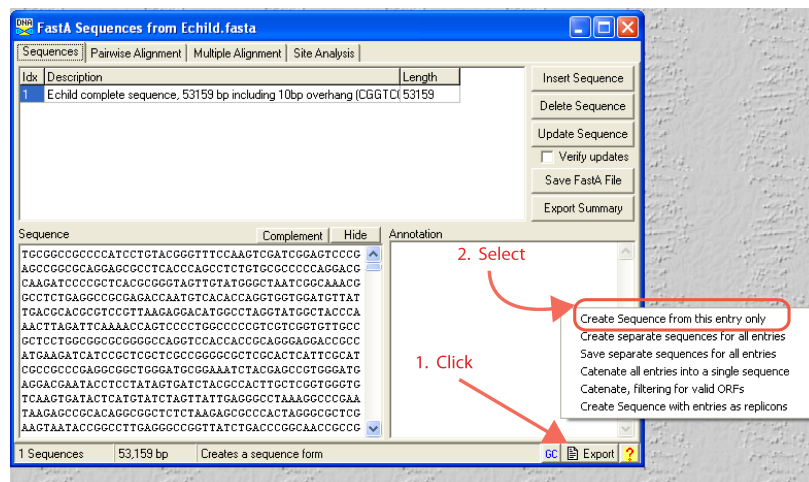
FastA Sequences from Echild.fasta

Sequences | Pairwise Alignment | Multiple Alignment | Site Analysis

| Idx | Description | Length |
|---|---|---|
| 1 | Echild complete sequence, 53159 bp including 10bp overhang (CGGTC( | 53159 |

Insert Sequence
Delete Sequence
Update Sequence
Verify updates
Save FastA File
Export Summary

Sequence
Complement
Hide
Annotation

TGCGGCCGCCCCATCCTGTACGGGTTTCCAAGTCGATCGGAGTCCCG
AGCCGGCGCAGGAGCGCCTCACCCAGCCTCTGTGCGCCCCCAGGACG
CAAGATCCCCGCTCACGCGGGTAGTTGTATGGGCTAATCGGCAAACG
GCCTCTGAGGCCGCGAGACCAATGTCACACCAGGTGGTGGATGTTAT
TGACGCACGCGTCCGTTAAGAGGACATGGCCTAGGTATGGCTACCCA
AACTTAGATTCAAAACCAGTCCCCTGGCCCCCGTCGTCGGTGTTGCC
GCTCCTGGCGGCGCGGGGCCAGGTCCACCACCGCAGGGAGGACCGCC
ATGAAGATCATCCGCTCGCTCGCCGGGGCGCTCGCACTCATTCGCAT
CGCCGCCCGAGGCGGCTGGGATGCGGAAATCTACGAGCCGTGGGATG
AGGACGAATACCTCCTATAGTGATCTACGCCACTTGCTCGGTGGGTG
TCAAGTGATACTCATGTATCTAGTTATTGAGGGCCTAAAGGCCCGAA
TAAGAGCCGCACAGGCGGCTCTCTAAGAGCGCCCACTAGGGCGCTCG
AAGTAATACCGGCCTTGAGGGCCGGTTATCTGACCCGGCAACCGCCG

2. Select

Create Sequence from this entry only
Create separate sequences for all entries
Save separate sequences for all entries
Catenate all entries into a single sequence
Catenate, filtering for valid ORFs
Create Sequence with entries as replicons

1. Click

1 Sequences | 53,159 bp | Creates a sequence form | GC | Export | ?